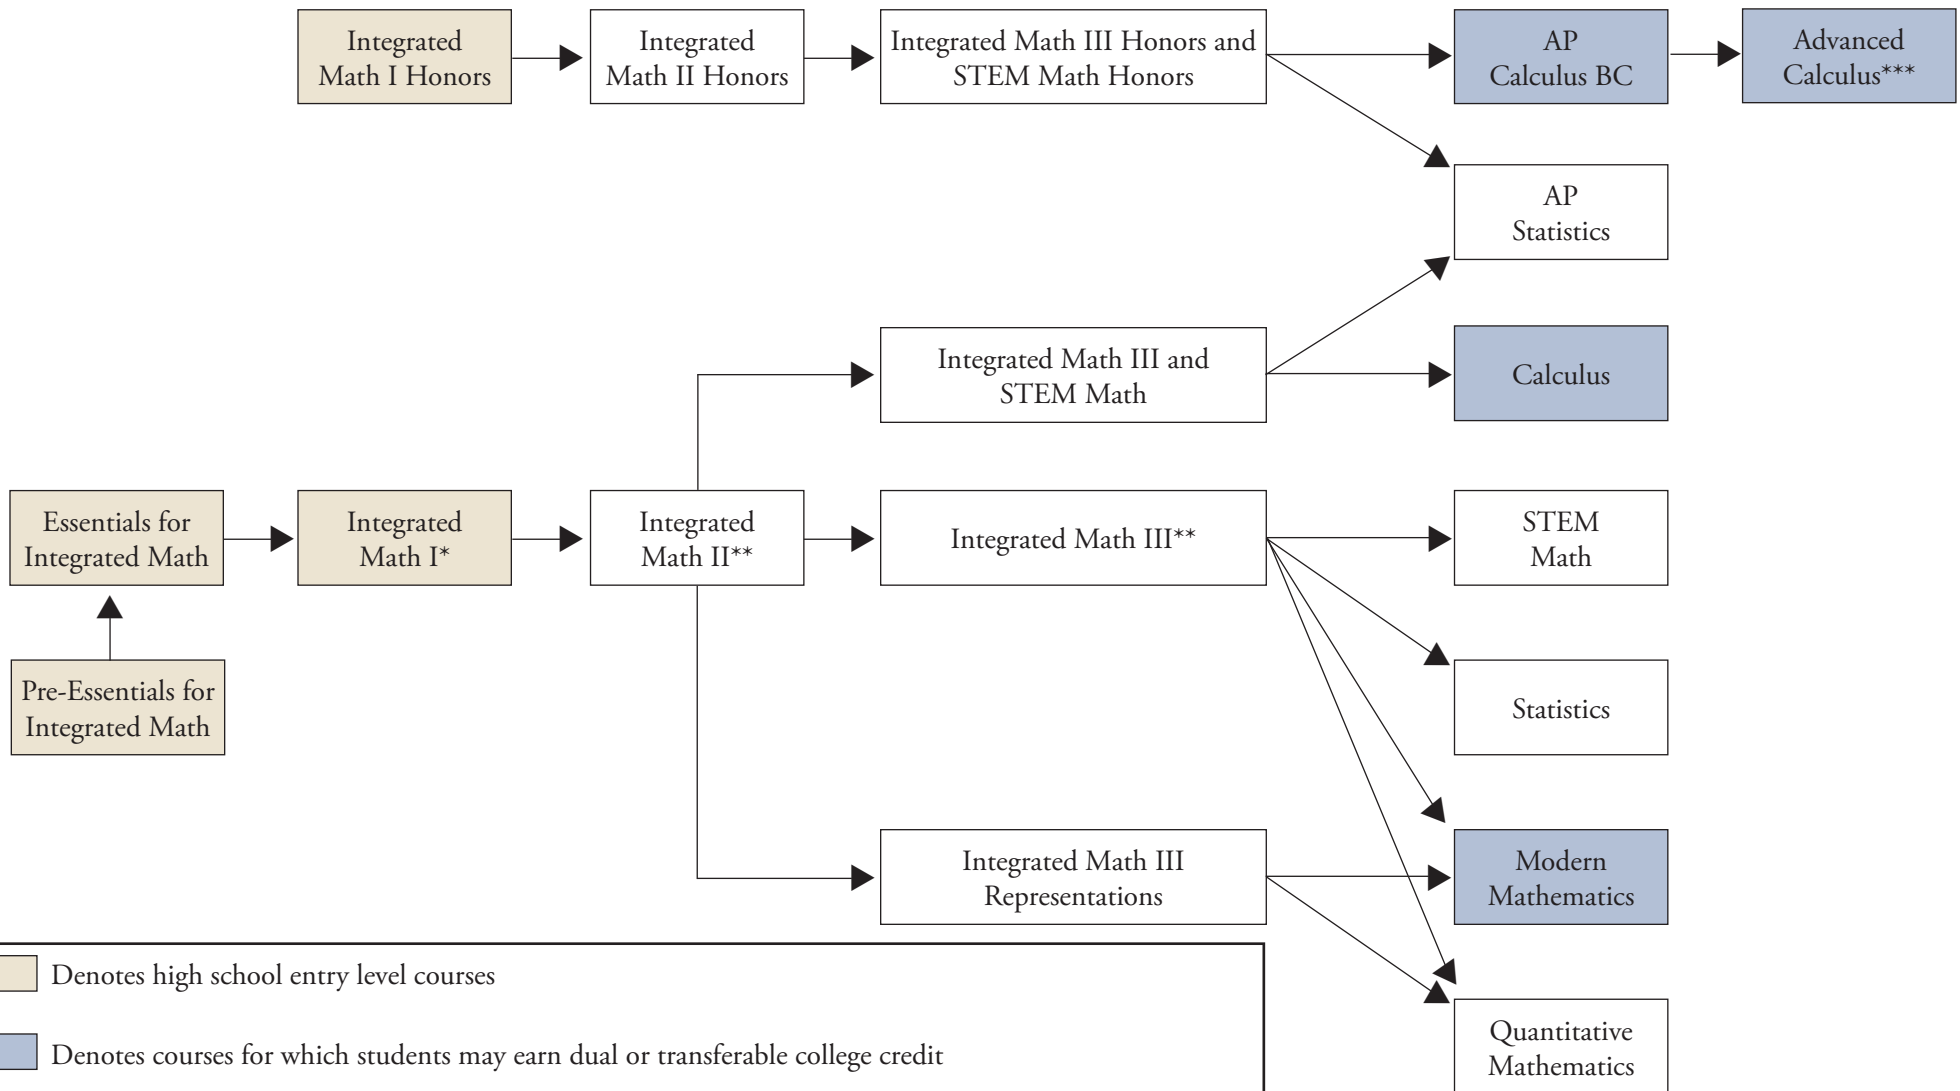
Integrated Math I Honors

Integrated Math II Honors

Integrated Math III Honors and STEM Math Honors

AP Calculus BC

Advanced Calculus***

AP Statistics

Integrated Math III and STEM Math

Calculus

Essentials for Integrated Math

Integrated Math I*

Integrated Math II**

Integrated Math III**

STEM Math

Pre-Essentials for Integrated Math

Statistics

Integrated Math III Representations

Modern Mathematics

Quantitative Mathematics

Denotes high school entry level courses

Denotes courses for which students may earn dual or transferable college credit